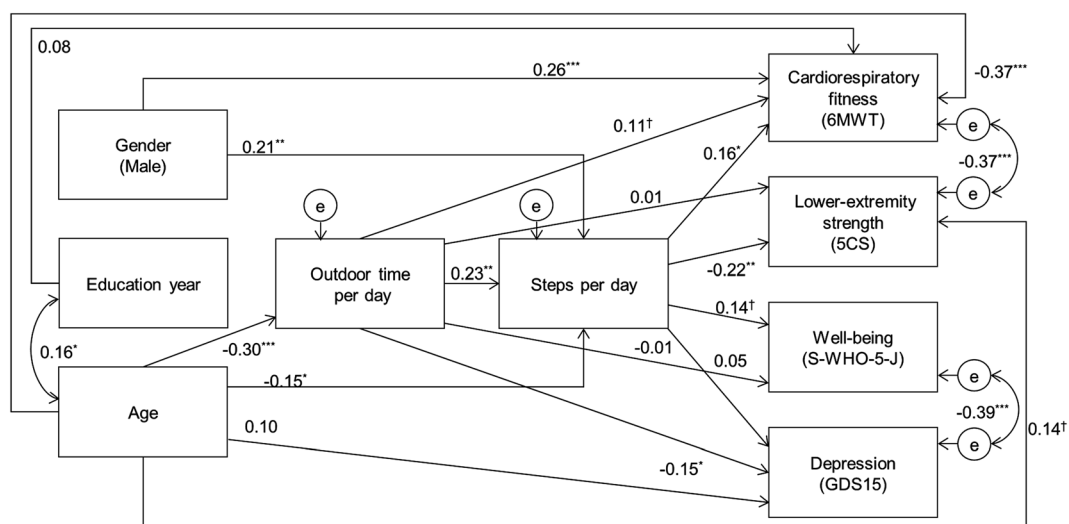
0.08

0.26***

-0.37***

Cardiorespiratory fitness (6MWT)

Gender (Male)

0.21**

0.11†

0.16*

e

-0.37***

e

e

e

0.01

Lower-extremity strength (5CS)

Education year

Outdoor time per day

0.23**

Steps per day

-0.22**

0.14†

0.16*

-0.30***

-0.01

Well-being (S-WHO-5-J)

0.05

e

Age

-0.15*

-0.39***

0.14†

0.10

e

-0.15*

Depression (GDS15)